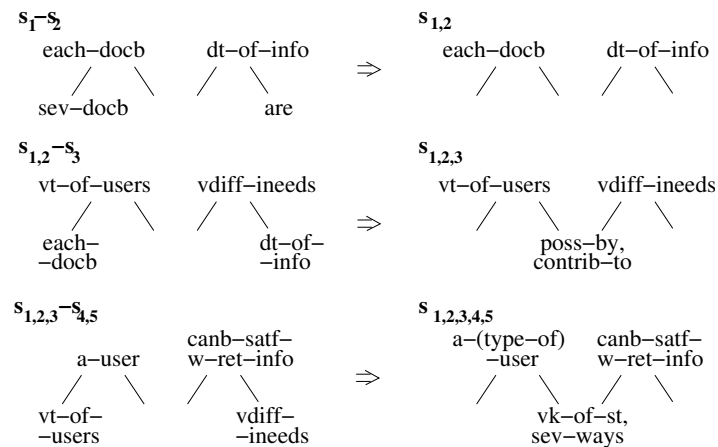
$s_1-s_2$

each−docb dt−of−info

sev−docb are

$\Rightarrow$

$s_{1,2}$

each−docb dt−of−info

$s_{1,2}-s_3$

vt−of−users vdiff−ineeds

each− −docb dt−of− −info

$\Rightarrow$

$s_{1,2,3}$

vt−of−users vdiff−ineeds

poss−by, contrib−to

$s_{1,2,3}-s_{4,5}$

a−user canb−satf− w−ret−info

vt−of− −users vdiff− −ineeds

$\Rightarrow$

$s_{1,2,3,4,5}$

a−(type−of) −user canb−satf− w−ret−info

vk−of−st, sev−ways